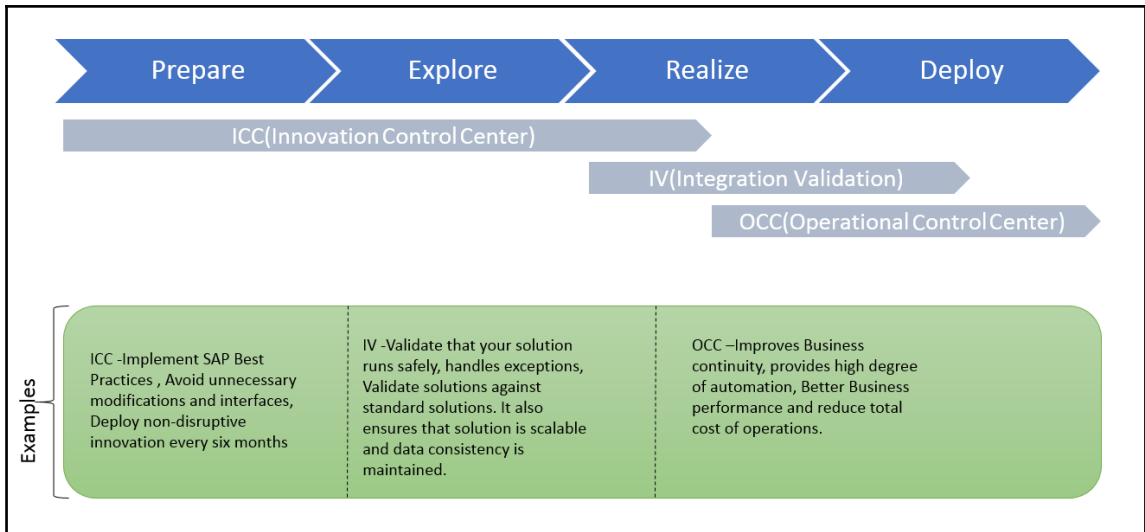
Prepare

Explore

Realize

Deploy

ICC(Innovation Control Center)

IV(Integration Validation)

OCC(Operational Control Center)

Examples

ICC -Implement SAP Best Practices , Avoid unnecessary modifications and interfaces, Deploy non-disruptive innovation every six months

IV -Validate that your solution runs safely, handles exceptions, Validate solutions against standard solutions. It also ensures that solution is scalable and data consistency is maintained.

OCC –Improves Business continuity, provides high degree of automation, Better Business performance and reduce total cost of operations.